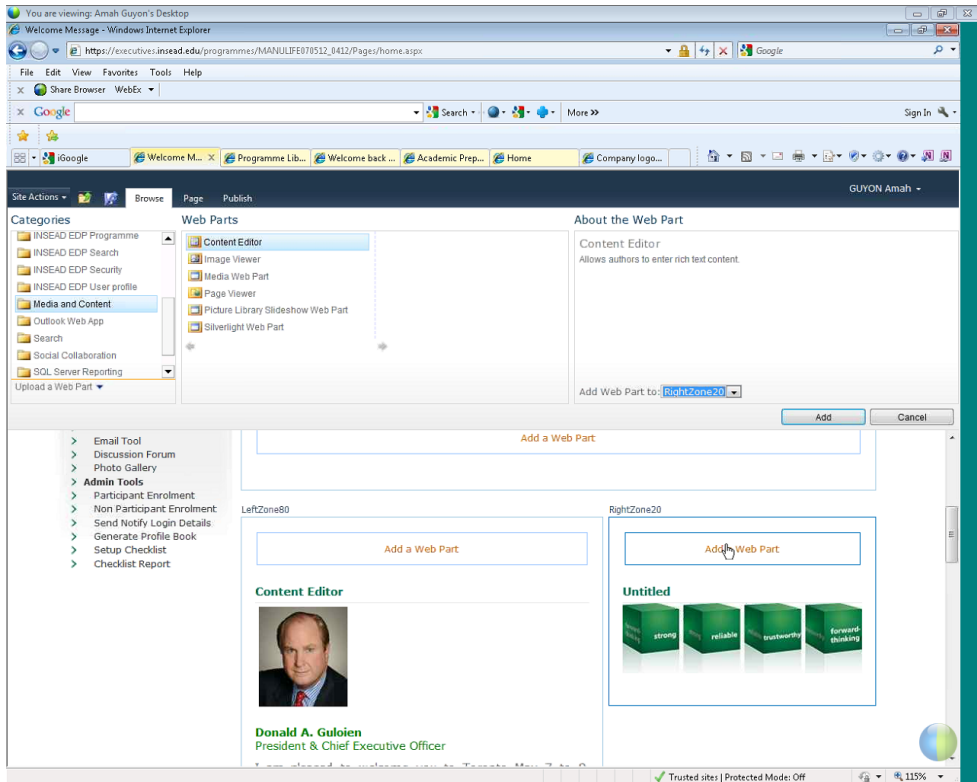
You are viewing: Amah Guyon's Desktop

Welcome Message - Windows Internet Explorer

https://executives.insead.edu/programmes/MANULIFE070512_0412/Pages/home.aspx

Google

File Edit View Favorites Tools Help

Share Browser WebEx

Google

Search

More »

Sign In

iGoogle

Welcome M...

Programme Lib...

Welcome back ...

Academic Prep...

Home

Company logo...

Site Actions

Browse

Page

Publish

GUYON Amah

Categories

INSEAD EDP Programme
INSEAD EDP Search
INSEAD EDP Security
INSEAD EDP User profile
Media and Content
Outlook Web App
Search
Social Collaboration
SQL Server Reporting

Upload a Web Part

Web Parts

Content Editor
Image Viewer
Media Web Part
Page Viewer
Picture Library Slideshow Web Part
Silverlight Web Part

About the Web Part

Content Editor
Allows authors to enter rich text content.

Add Web Part to: RightZone20

Add

Cancel

Email Tool
Discussion Forum
Photo Gallery
Admin Tools
Participant Enrolment
Non Participant Enrolment
Send Notify Login Details
Generate Profile Book
Setup Checklist
Checklist Report

Add a Web Part

LeftZone80

Add a Web Part

Content Editor

Donald A. Guloien
President & Chief Executive Officer

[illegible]

RightZone20

Add a Web Part

Untitled

strong
reliable
trustworthy
forward-thinking

Trusted sites | Protected Mode: Off

115%